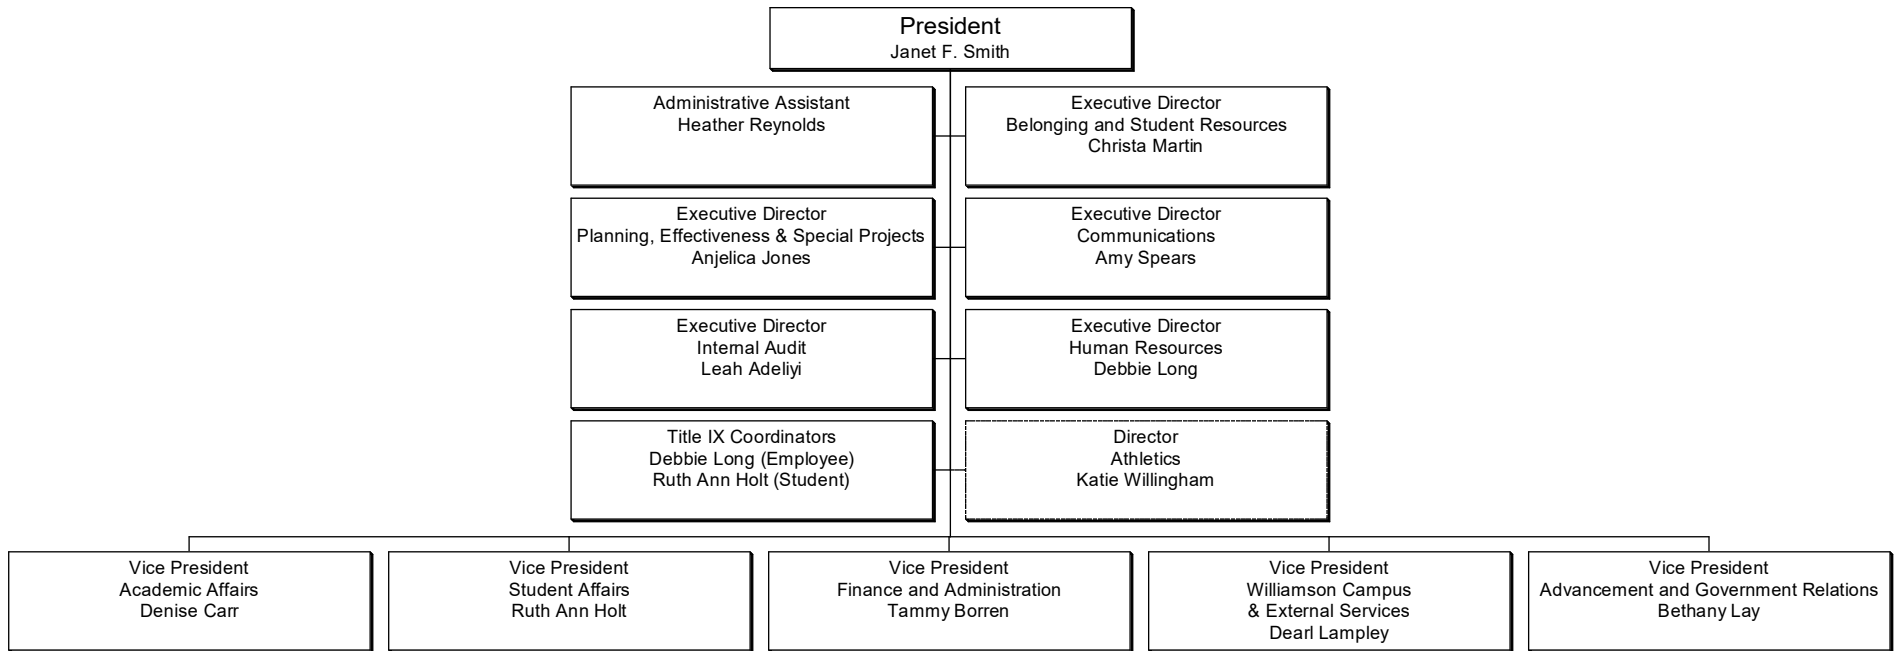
President
Janet F. Smith

Administrative Assistant
Heather Reynolds

Executive Director
Belonging and Student Resources
Christa Martin

Executive Director
Planning, Effectiveness & Special Projects
Anjelica Jones

Executive Director
Communications
Amy Spears

Executive Director
Internal Audit
Leah Adeliyi

Executive Director
Human Resources
Debbie Long

Title IX Coordinators
Debbie Long (Employee)
Ruth Ann Holt (Student)

Director
Athletics
Katie Willingham

Vice President
Academic Affairs
Denise Carr

Vice President
Student Affairs
Ruth Ann Holt

Vice President
Finance and Administration
Tammy Borren

Vice President
Williamson Campus
& External Services
Dearl Lampley

Vice President
Advancement and Government Relations
Bethany Lay